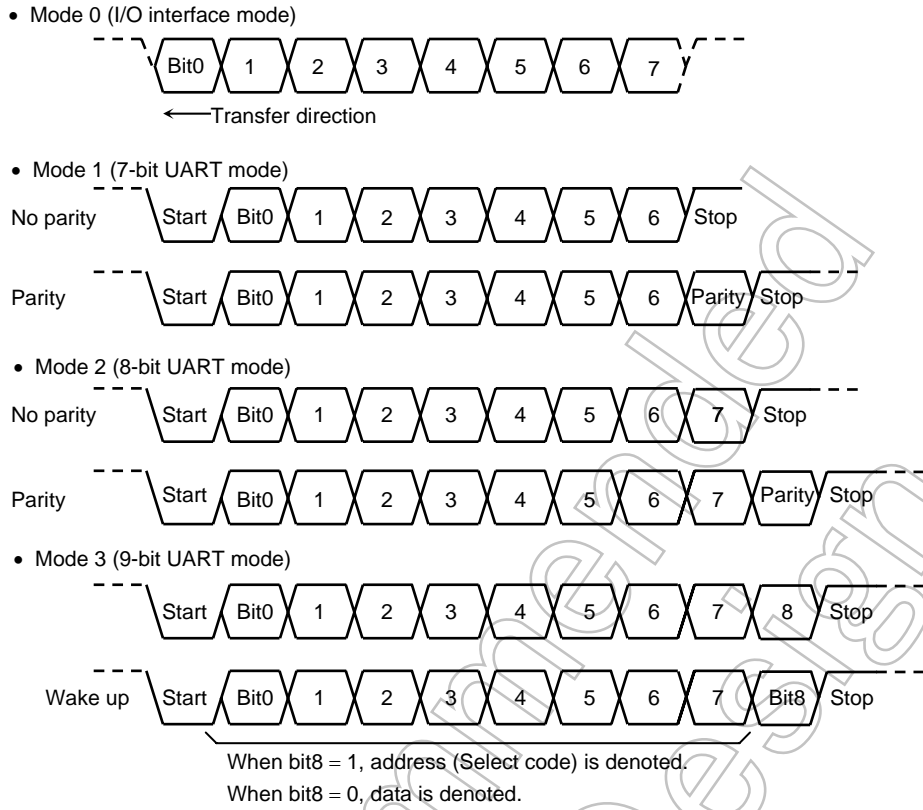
• Mode 0 (I/O interface mode)

Bit0 1 2 3 4 5 6 7

Transfer direction

• Mode 1 (7-bit UART mode)

No parity Start Bit0 1 2 3 4 5 6 Stop

Parity Start Bit0 1 2 3 4 5 6 Parity Stop

• Mode 2 (8-bit UART mode)

No parity Start Bit0 1 2 3 4 5 6 7 Stop

Parity Start Bit0 1 2 3 4 5 6 7 Parity Stop

• Mode 3 (9-bit UART mode)

Start Bit0 1 2 3 4 5 6 7 8 Stop

Wake up Start Bit0 1 2 3 4 5 6 7 Bit8 Stop

When bit8 = 1, address (Select code) is denoted.
When bit8 = 0, data is denoted.

Not Recommended for New Design